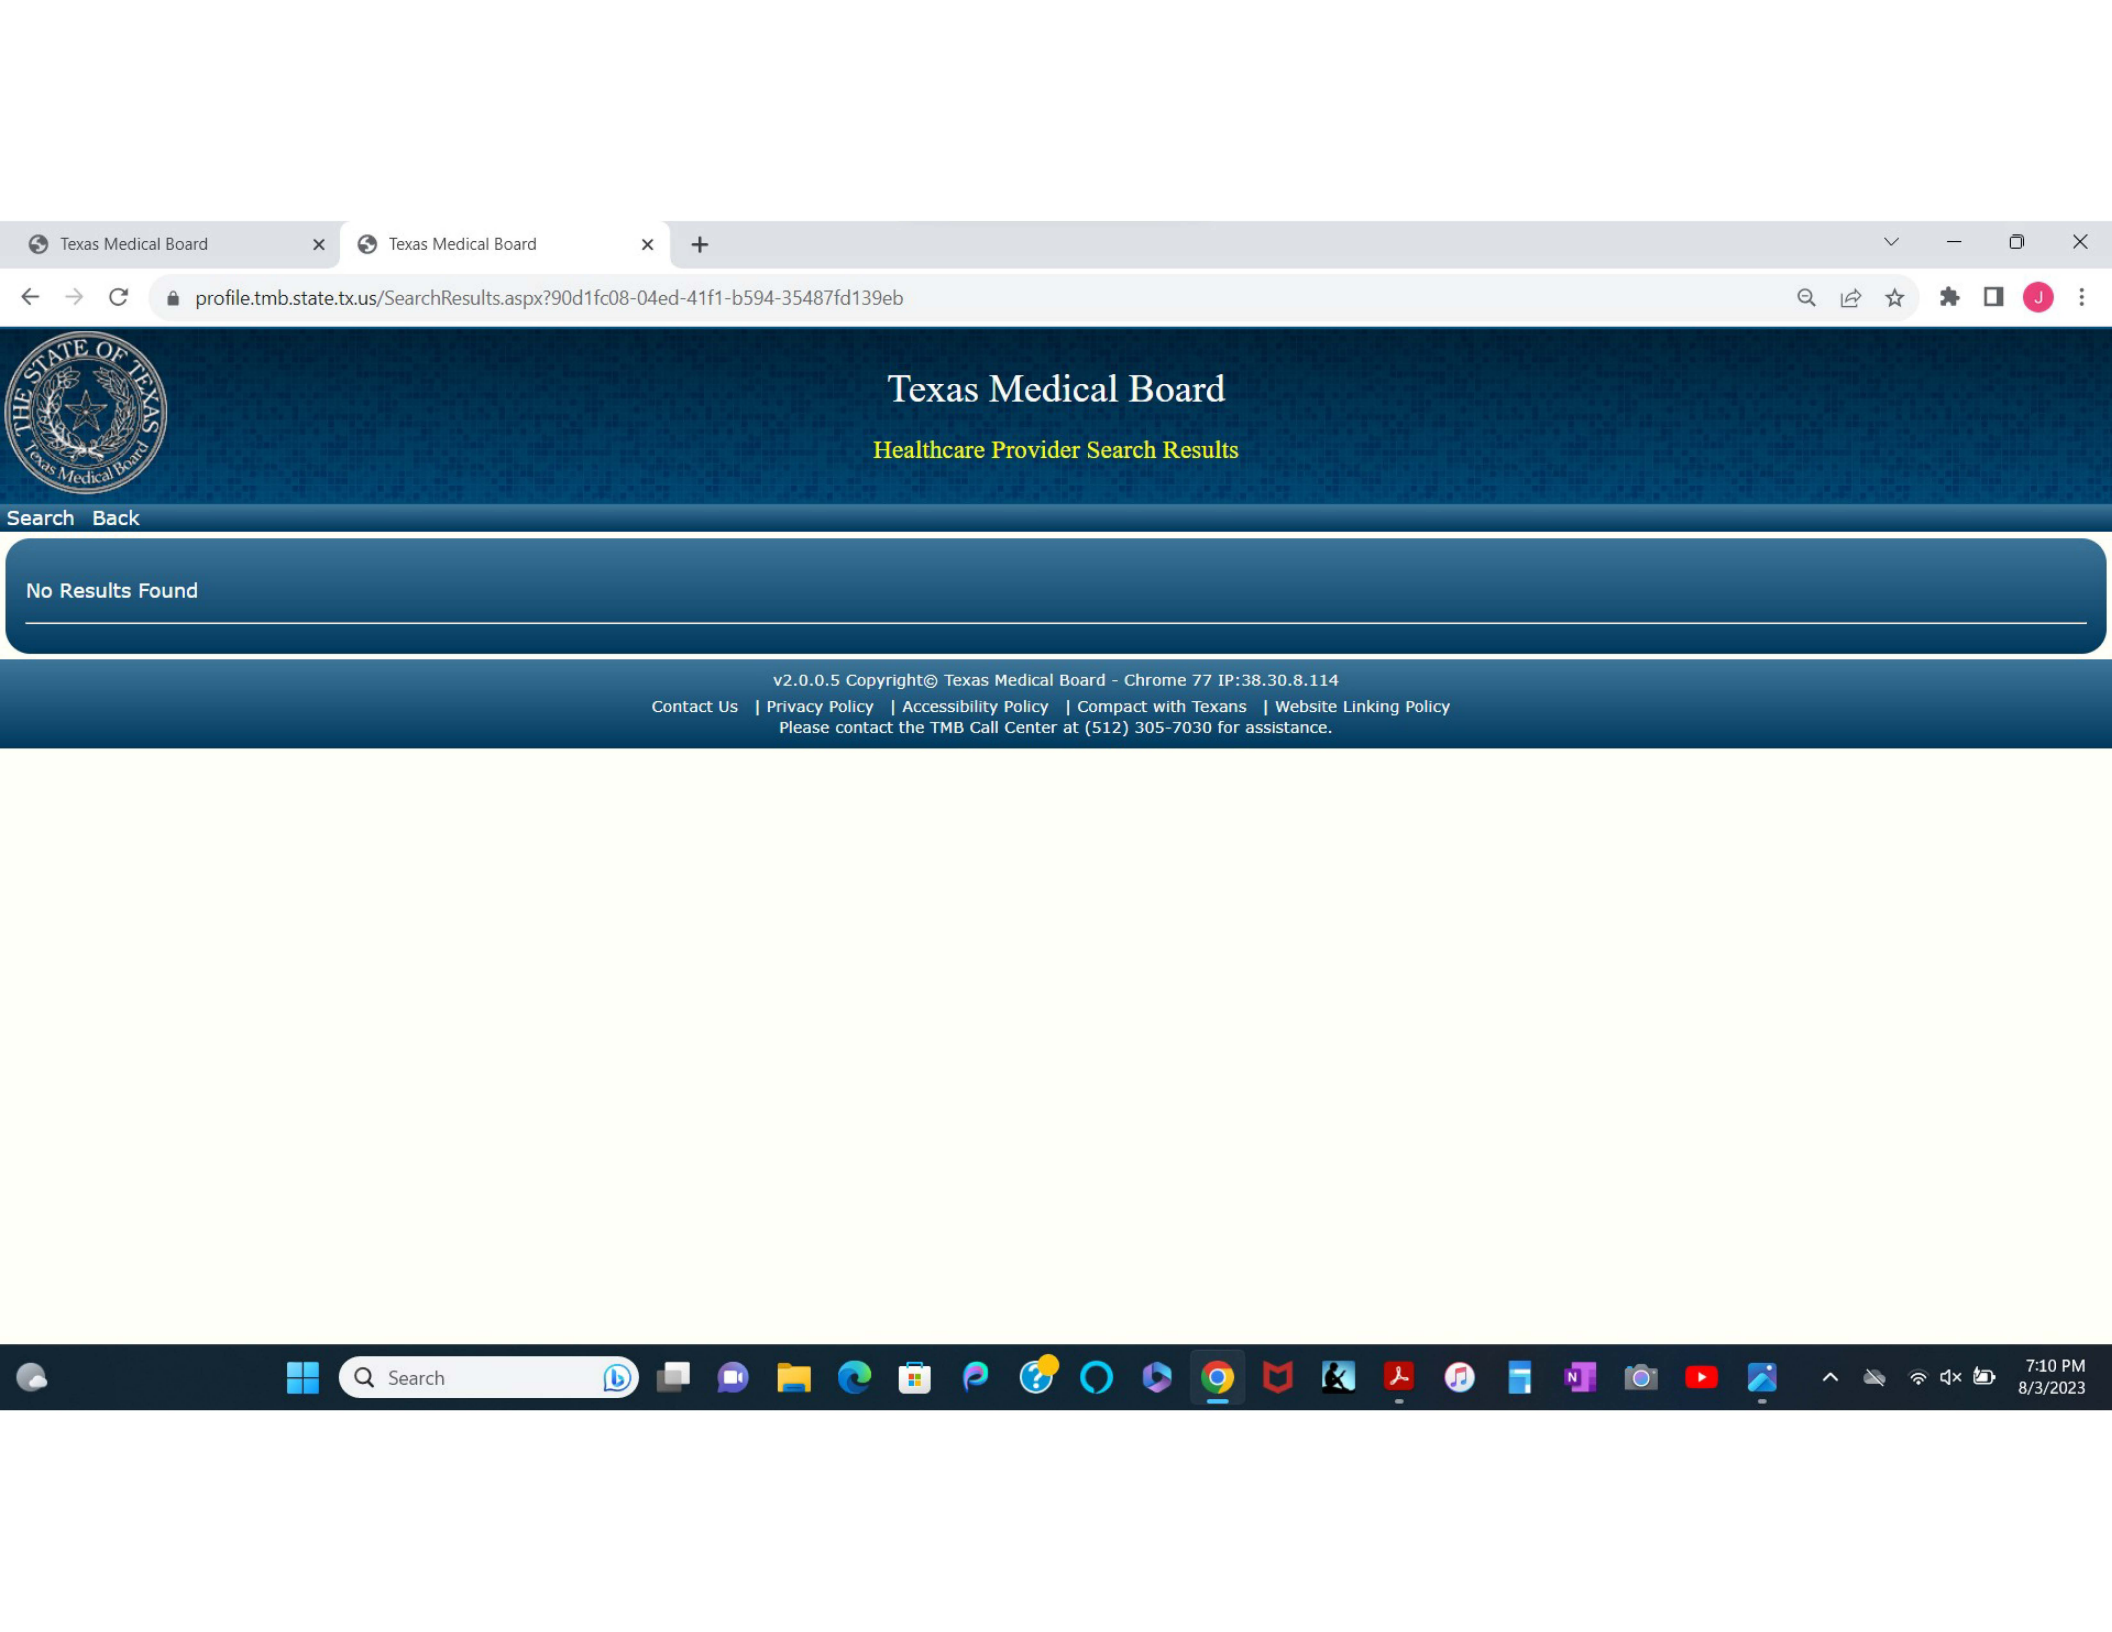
Texas Medical Board
Texas Medical Board

profile.tmb.state.tx.us/SearchResults.aspx?90d1fc08-04ed-41f1-b594-35487fd139eb

THE STATE OF TEXAS
Texas Medical Board

Texas Medical Board

Healthcare Provider Search Results

Search Back

No Results Found

v2.0.0.5 Copyright© Texas Medical Board - Chrome 77 IP:38.30.8.114

Contact Us | Privacy Policy | Accessibility Policy | Compact with Texans | Website Linking Policy

Please contact the TMB Call Center at (512) 305-7030 for assistance.

Search

7:10 PM
8/3/2023